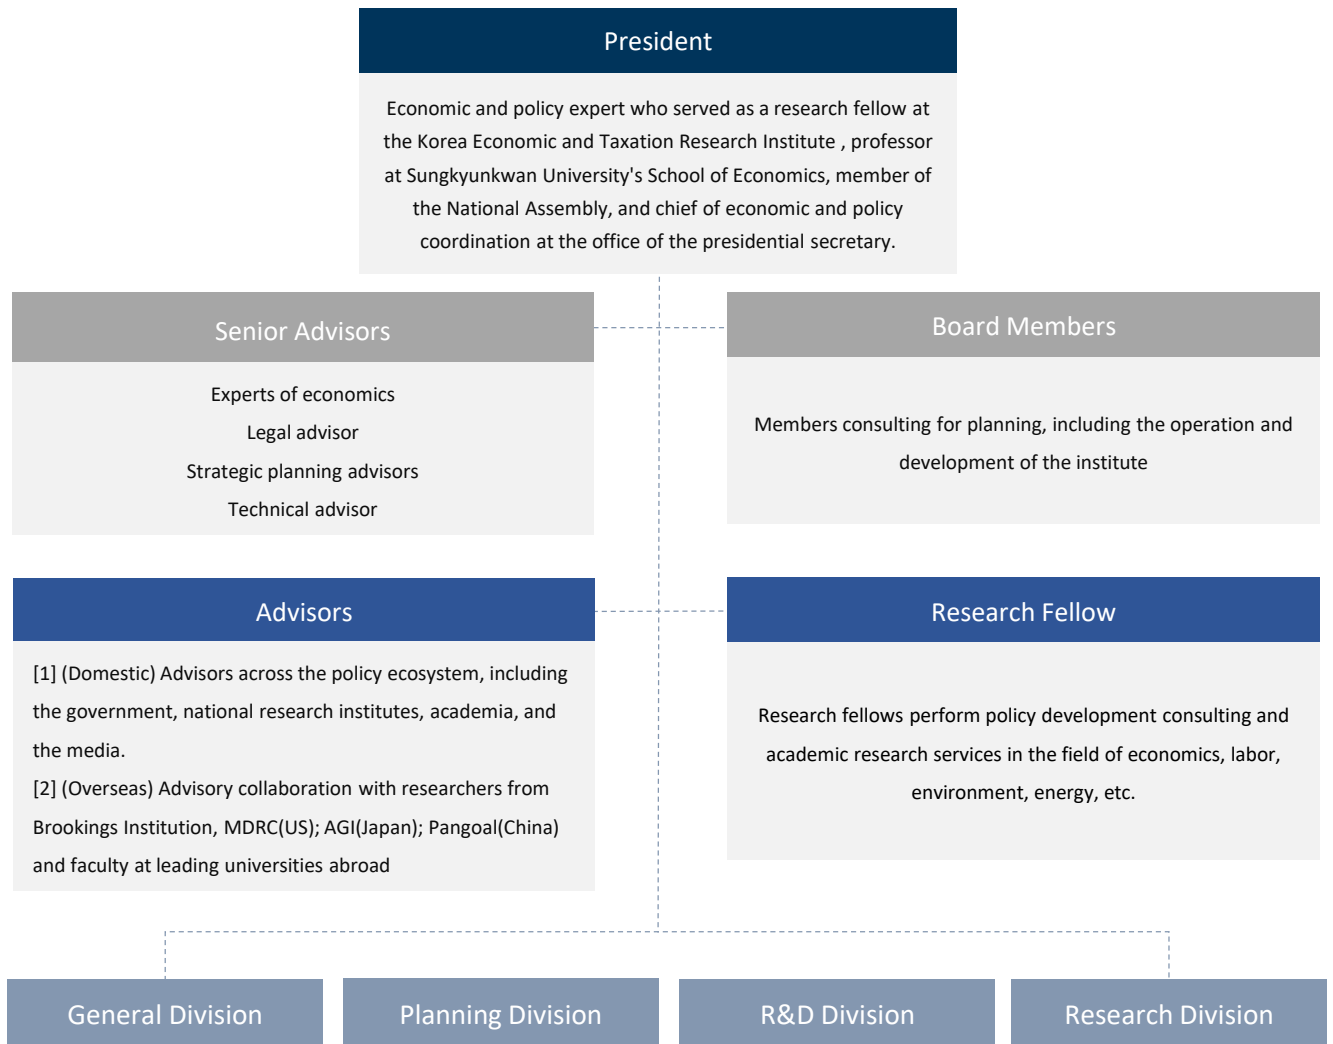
President

Economic and policy expert who served as a research fellow at the Korea Economic and Taxation Research Institute , professor at Sungkyunkwan University's School of Economics, member of the National Assembly, and chief of economic and policy coordination at the office of the presidential secretary.

Senior Advisors

Experts of economics
Legal advisor
Strategic planning advisors
Technical advisor

Board Members

Members consulting for planning, including the operation and development of the institute

Advisors

[1] (Domestic) Advisors across the policy ecosystem, including the government, national research institutes, academia, and the media.
[2] (Overseas) Advisory collaboration with researchers from Brookings Institution, MDRC(US); AGI(Japan); Pangoal(China) and faculty at leading universities abroad

Research Fellow

Research fellows perform policy development consulting and academic research services in the field of economics, labor, environment, energy, etc.

General Division

Planning Division

R&D Division

Research Division